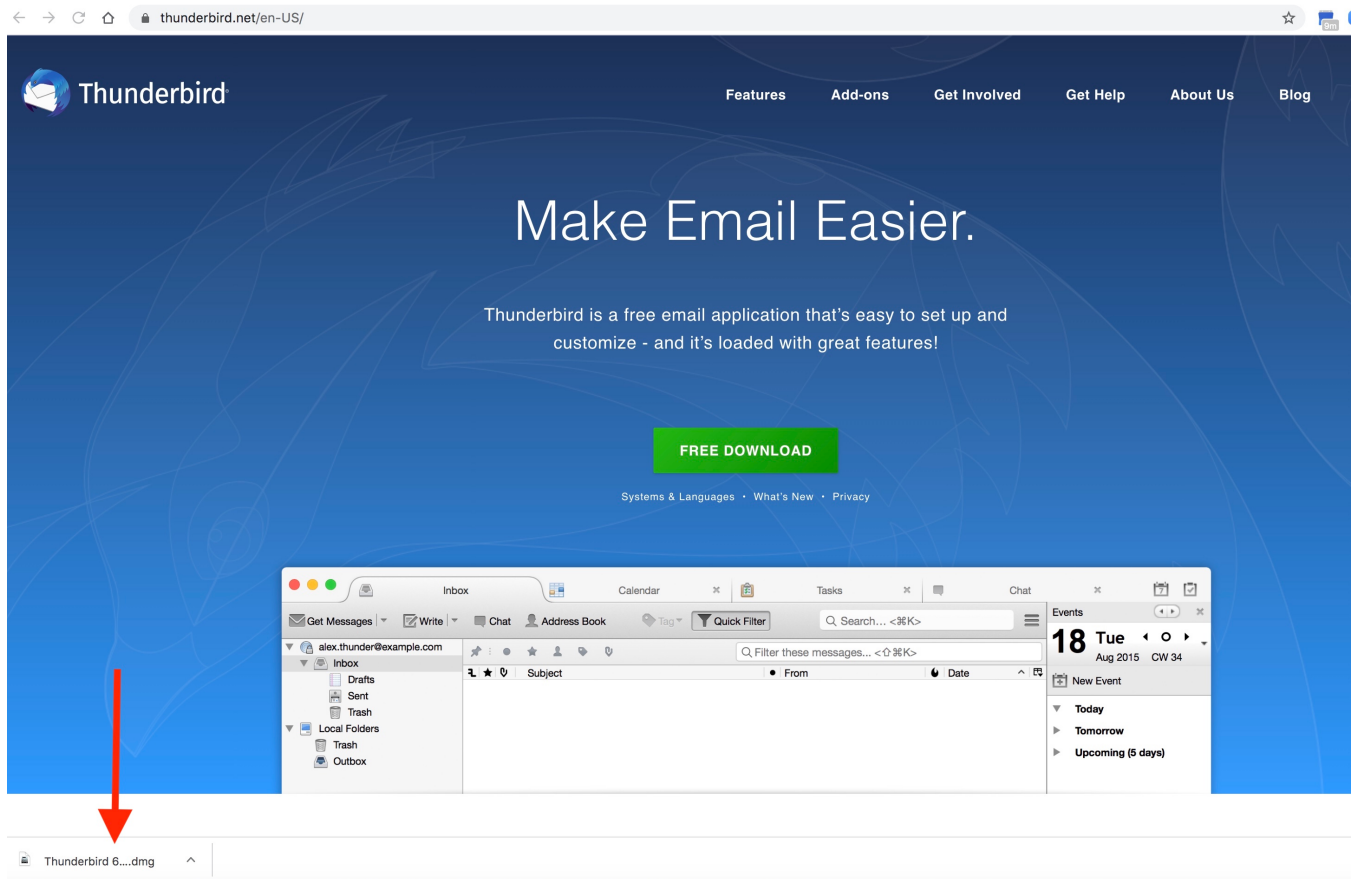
thunderbird.net/en-US/

Thunderbird

Features Add-ons Get Involved Get Help About Us Blog

Make Email Easier.

Thunderbird is a free email application that's easy to set up and customize - and it's loaded with great features!

FREE DOWNLOAD

Systems & Languages · What's New · Privacy

Inbox Calendar Tasks Chat

Get Messages Write Chat Address Book Tag Quick Filter Search... <⌘K>

Events

18 Tue
Aug 2015 CW 34

alex.thunder@example.com
Inbox
Drafts
Sent
Trash
Local Folders
Trash
Outbox

Filter these messages... <⇧⌘K>

Subject From Date

New Event

Today
Tomorrow
Upcoming (5 days)

Thunderbird 6....dmg